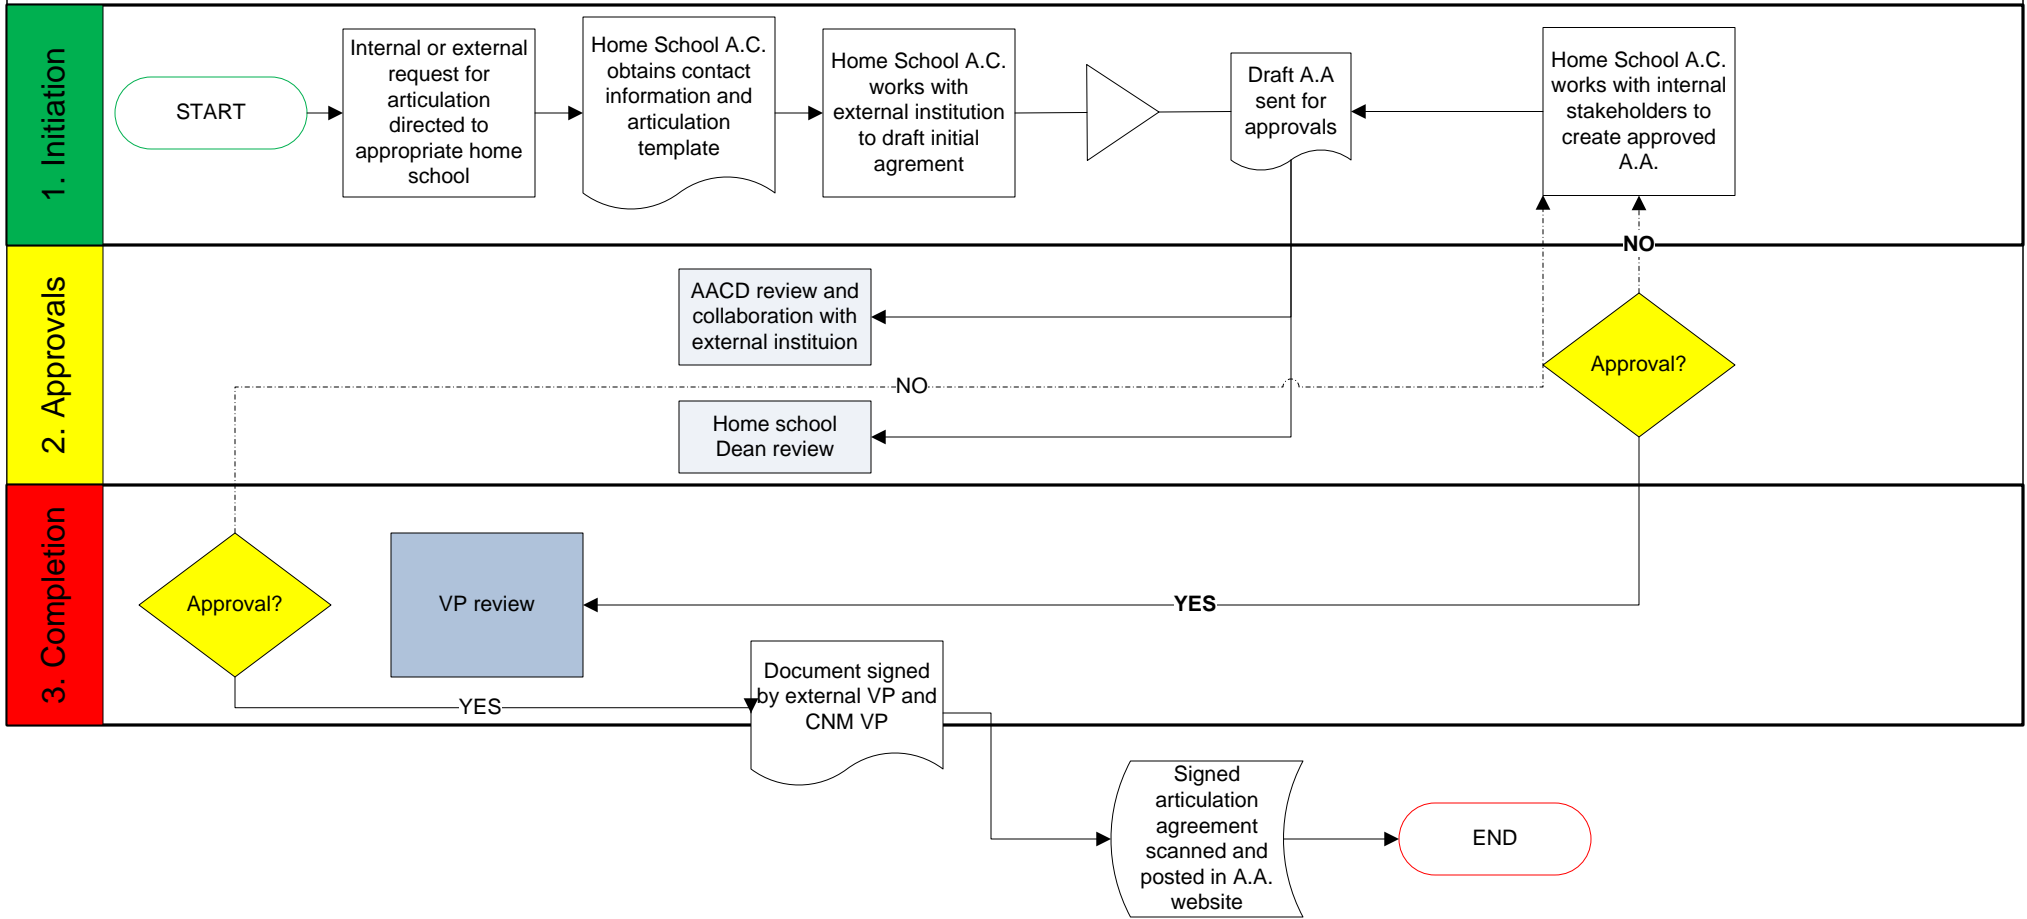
1. Initiation

START

Internal or external request for articulation directed to appropriate home school

Home School A.C. obtains contact information and articulation template

Home School A.C. works with external institution to draft initial agrement

Draft A.A sent for approvals

Home School A.C. works with internal stakeholders to create approved A.A.

NO

2. Approvals

AACD review and collaboration with external instituion

NO

Home school Dean review

Approval?

3. Completion

Approval?

VP review

YES

YES

Document signed by external VP and CNM VP

Signed articulation agreement scanned and posted in A.A. website

END